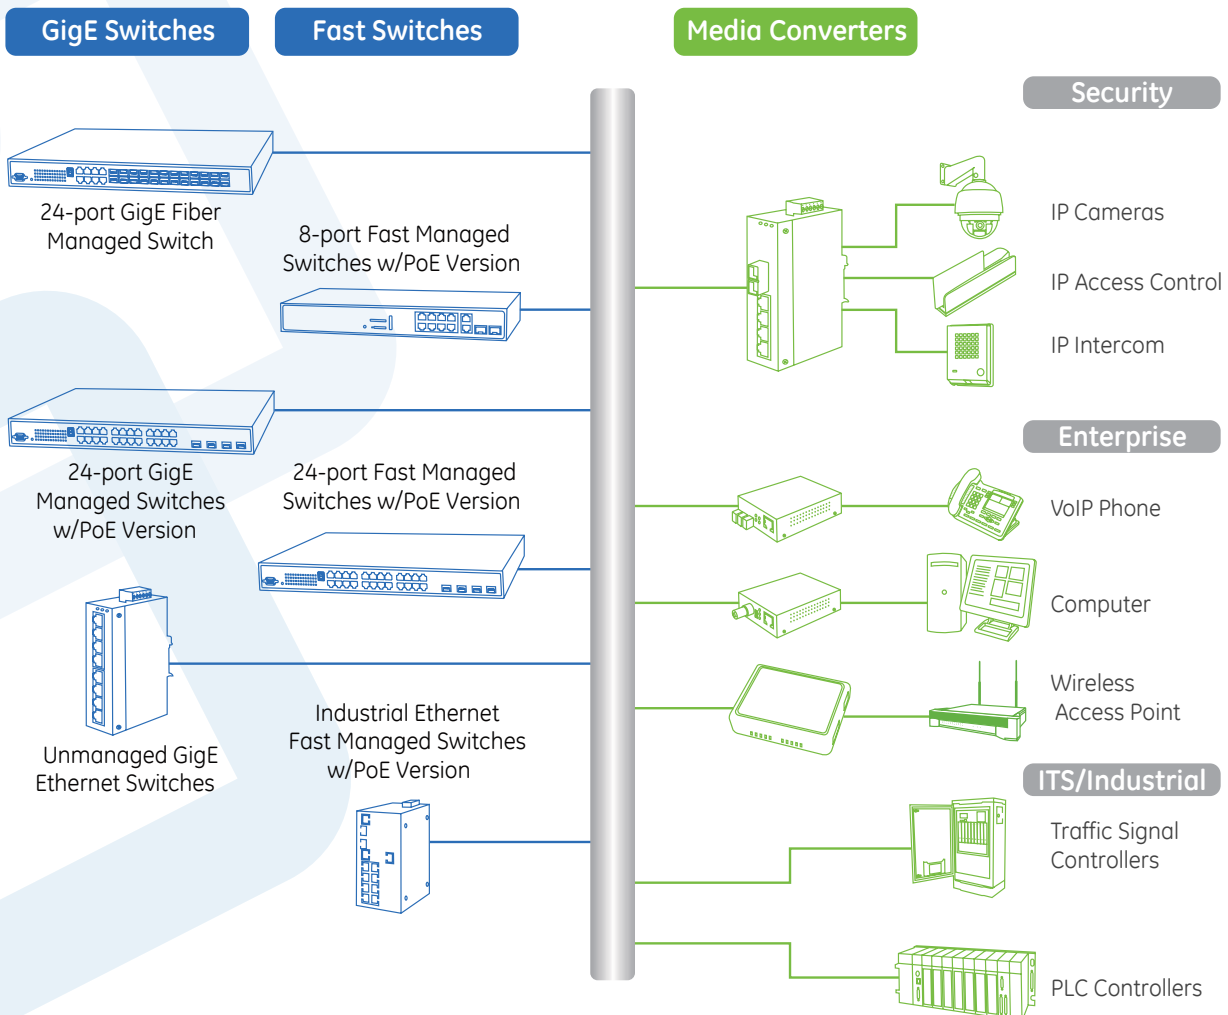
GigE Switches

Fast Switches

Media Converters

Security

24-port GigE Fiber Managed Switch

8-port Fast Managed Switches w/PoE Version

IP Cameras

IP Access Control

IP Intercom

Enterprise

24-port GigE Managed Switches w/PoE Version

24-port Fast Managed Switches w/PoE Version

VoIP Phone

Computer

Unmanaged GigE Ethernet Switches

Industrial Ethernet Fast Managed Switches w/PoE Version

Wireless Access Point

ITS/Industrial

Traffic Signal Controllers

PLC Controllers